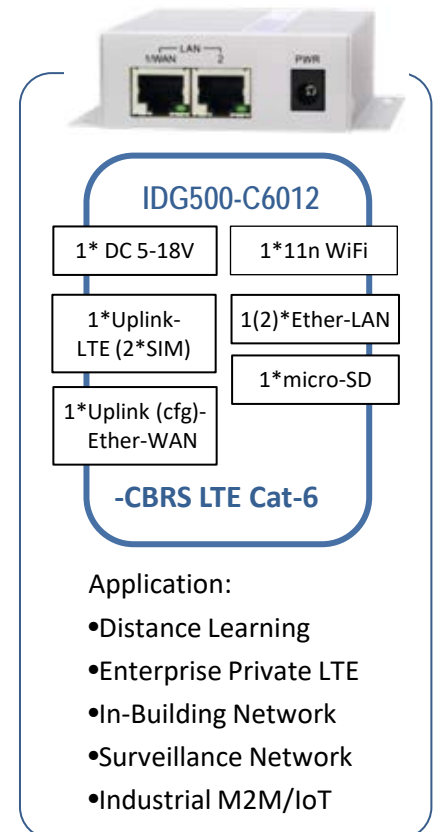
LAN
1/WAN
2
PWR

IDG500-C6012

1* DC 5-18V

1*11n WiFi

1*Uplink-LTE (2*SIM)

1(2)*Ether-LAN

1*micro-SD

1*Uplink (cfg)-Ether-WAN

-CBRS LTE Cat-6

Application:
•Distance Learning
•Enterprise Private LTE
•In-Building Network
•Surveillance Network
•Industrial M2M/IoT